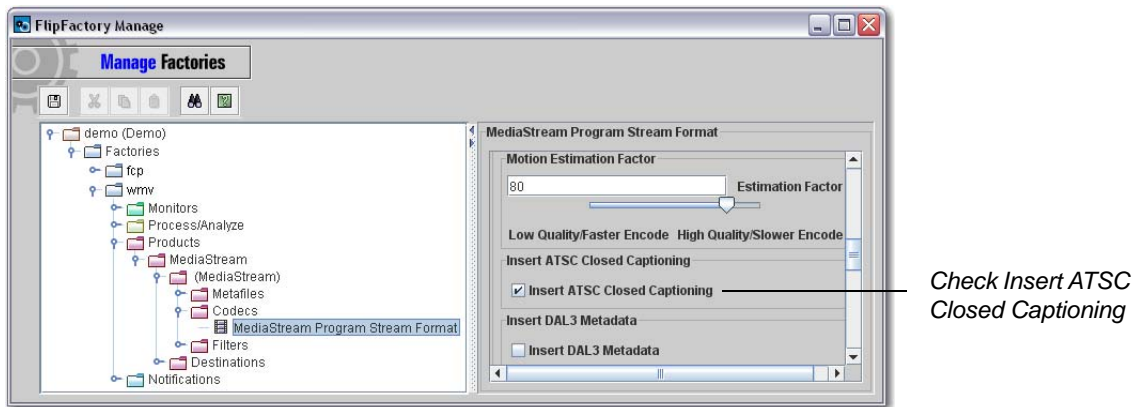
FlipFactory Manage

Manage Factories

demo (Demo)
Factories
fcp
wmv
Monitors
Process/Analyze
Products
MediaStream
(MediaStream)
Metafiles
Codecs
MediaStream Program Stream Format
Filters
Destinations
Notifications

MediaStream Program Stream Format

Motion Estimation Factor

80

Estimation Factor

Low Quality/Faster Encode High Quality/Slower Encode

Insert ATSC Closed Captioning

Insert ATSC Closed Captioning

Insert DAL3 Metadata

Insert DAL3 Metadata

Check Insert ATSC Closed Captioning